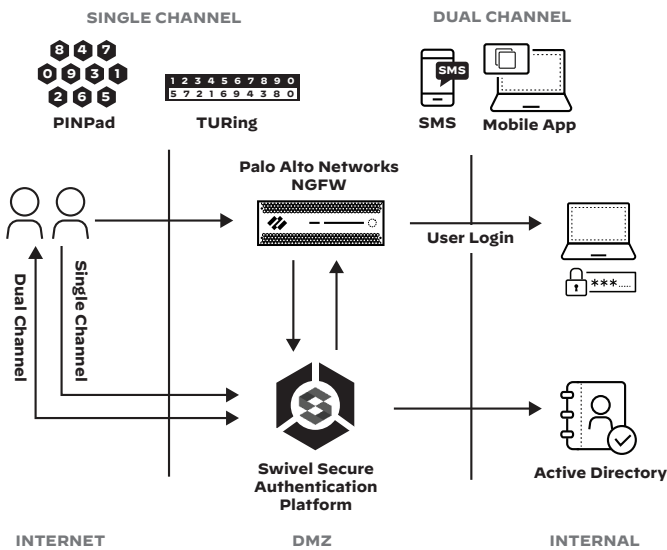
SINGLE CHANNEL

DUAL CHANNEL

8 4 7
0 9 3 1
2 6 5

PINPad

1 2 3 4 5 6 7 8 9 0
5 7 2 1 6 9 4 3 8 0

TURing

SMS

SMS

Mobile App

Palo Alto Networks NGFW

User Login

***

Dual Channel

Single Channel

Swivel Secure Authentication Platform

Active Directory

INTERNET

DMZ

INTERNAL